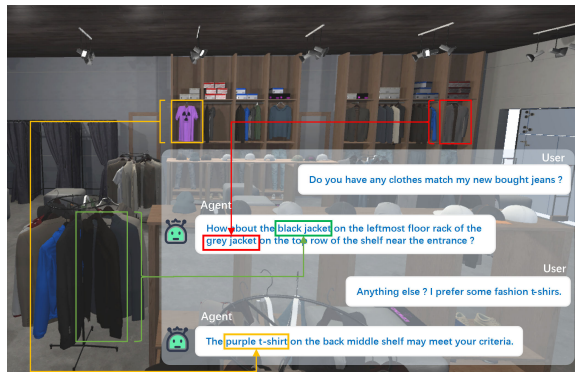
User

Do you have any clothes match my new bought jeans ?

Agent

How about the black jacket on the leftmost floor rack of the grey jacket on the top row of the shelf near the entrance ?

User

Anything else ? I prefer some fashion t-shirts.

Agent

The purple t-shirt on the back middle shelf may meet your criteria.